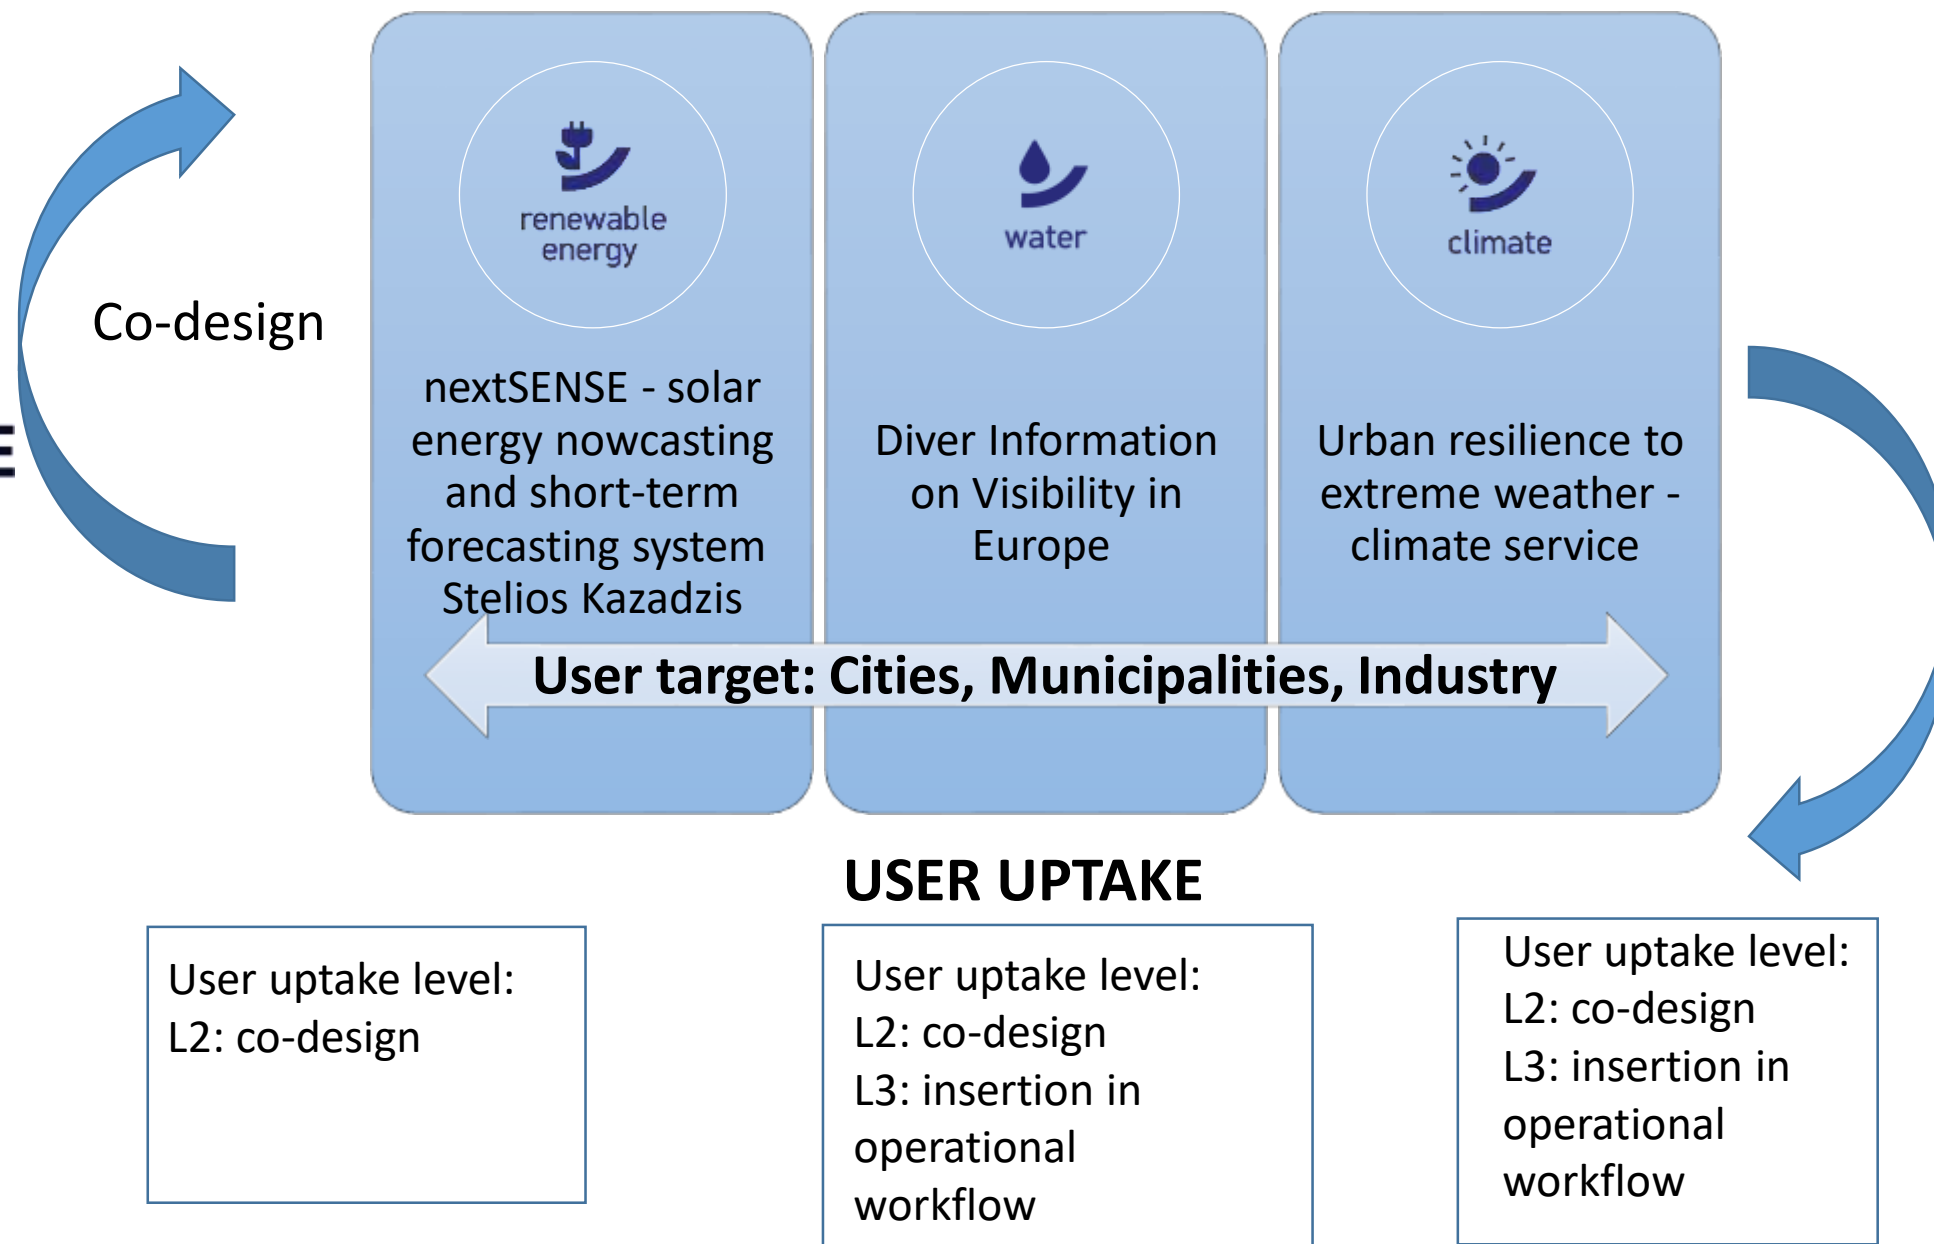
Co-design

E

renewable energy

nextSENSE - solar energy nowcasting and short-term forecasting system Stelios Kazadzis

water

Diver Information on Visibility in Europe

climate

Urban resilience to extreme weather - climate service

User target: Cities, Municipalities, Industry

USER UPTAKE

User uptake level:
L2: co-design

User uptake level:
L2: co-design
L3: insertion in operational workflow

User uptake level:
L2: co-design
L3: insertion in operational workflow